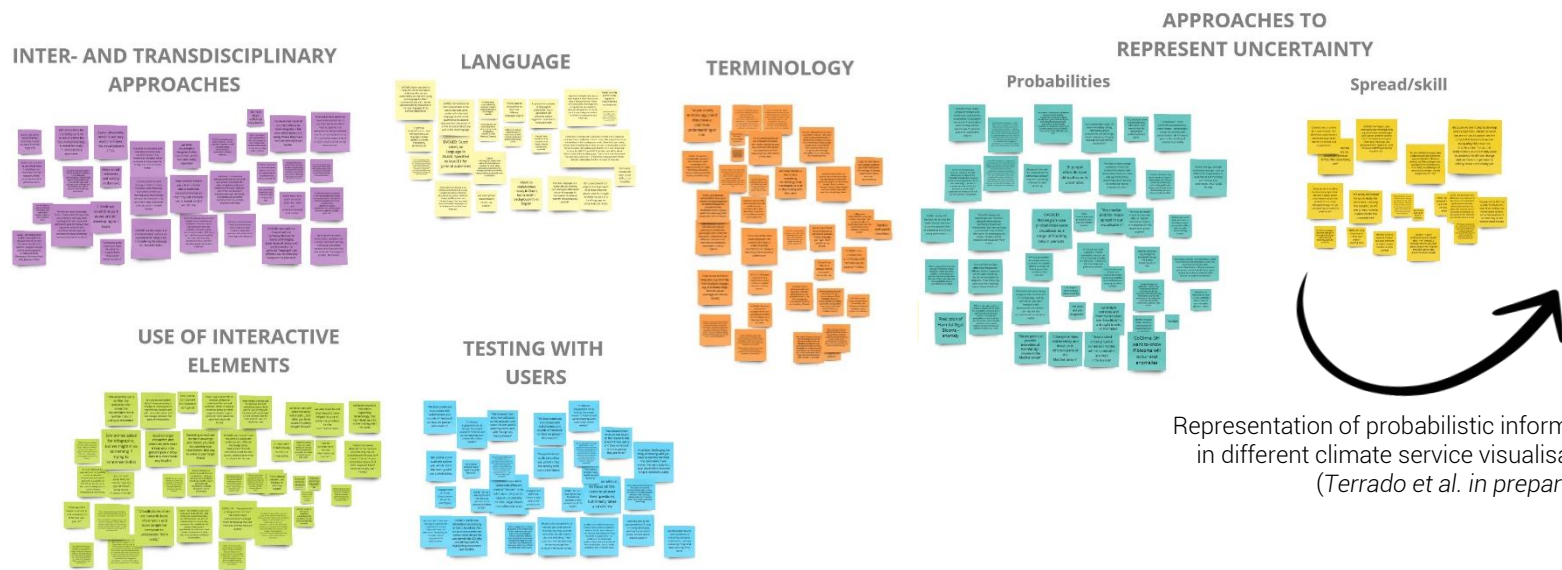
INTER- AND TRANSDISCIPLINARY APPROACHES

LANGUAGE

TERMINOLOGY

APPROACHES TO REPRESENT UNCERTAINTY

Probabilities

Spread/skill

USE OF INTERACTIVE ELEMENTS

TESTING WITH USERS

Representation of probabilistic inform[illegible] in different climate service visualisa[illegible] (Terrado et al. in prepar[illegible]